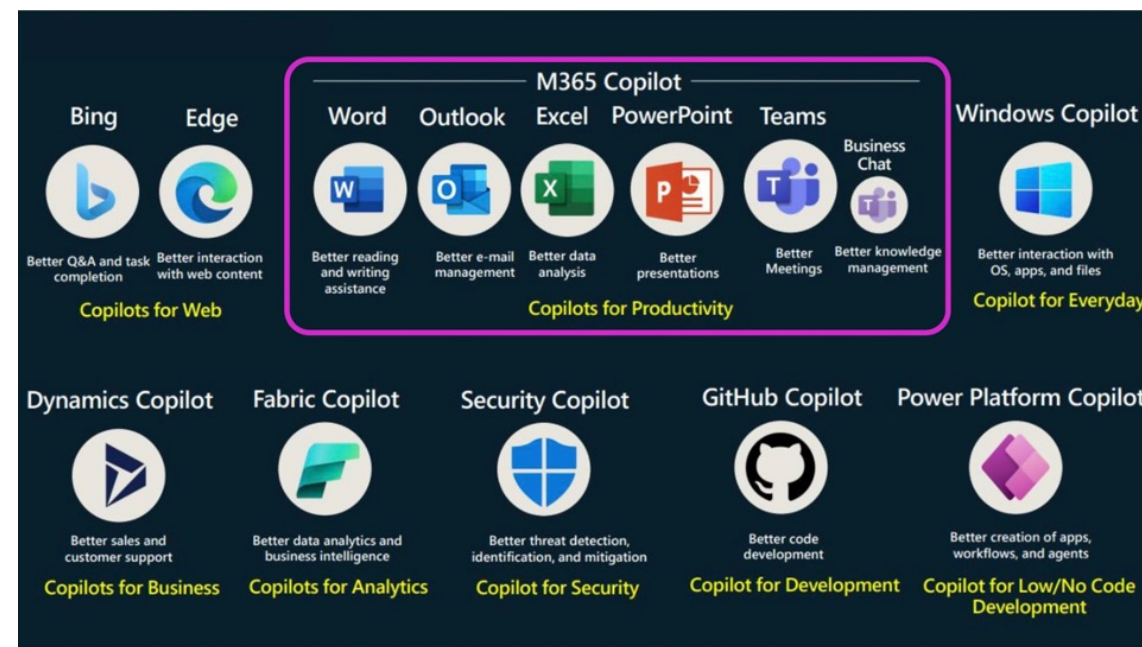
Bing

Edge

Better Q&A and task completion

Better interaction with web content

Copilots for Web

M365 Copilot

Word

Outlook

Excel

PowerPoint

Teams

Business Chat

Better reading and writing assistance

Better e-mail management

Better data analysis

Better presentations

Better Meetings

Better knowledge management

Copilots for Productivity

Windows Copilot

Better interaction with OS, apps, and files

Copilot for Everyday

Dynamics Copilot

Better sales and customer support

Copilots for Business

Fabric Copilot

Better data analytics and business intelligence

Copilots for Analytics

Security Copilot

Better threat detection, identification, and mitigation

Copilot for Security

GitHub Copilot

Better code development

Copilot for Development

Power Platform Copilot

Better creation of apps, workflows, and agents

Copilot for Low/No Code Development